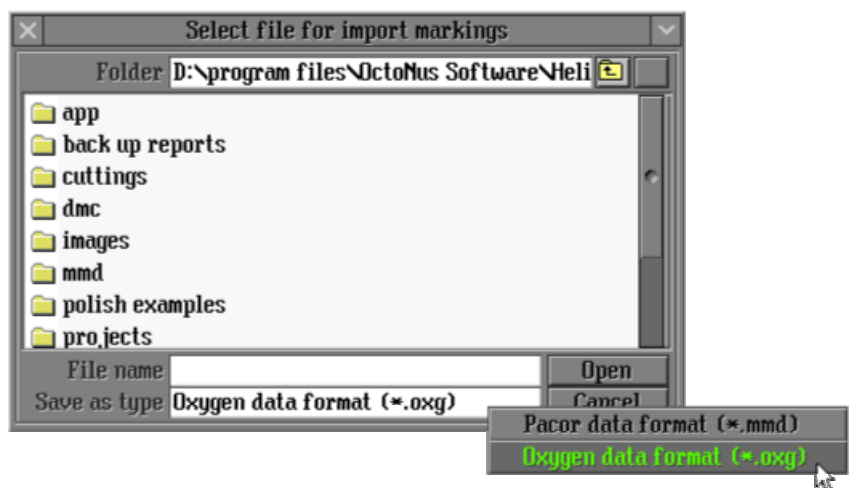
Select file for import markings

Folder D:\program files\OctoNus Software\Heli

app
back up reports
cuttings
dmc
images
mmd
polish examples
projects

File name
Save as type Oxygen data format (*.oxg)

Open
Cancel

Pacor data format (*.mmd)
Oxygen data format (*.oxg)